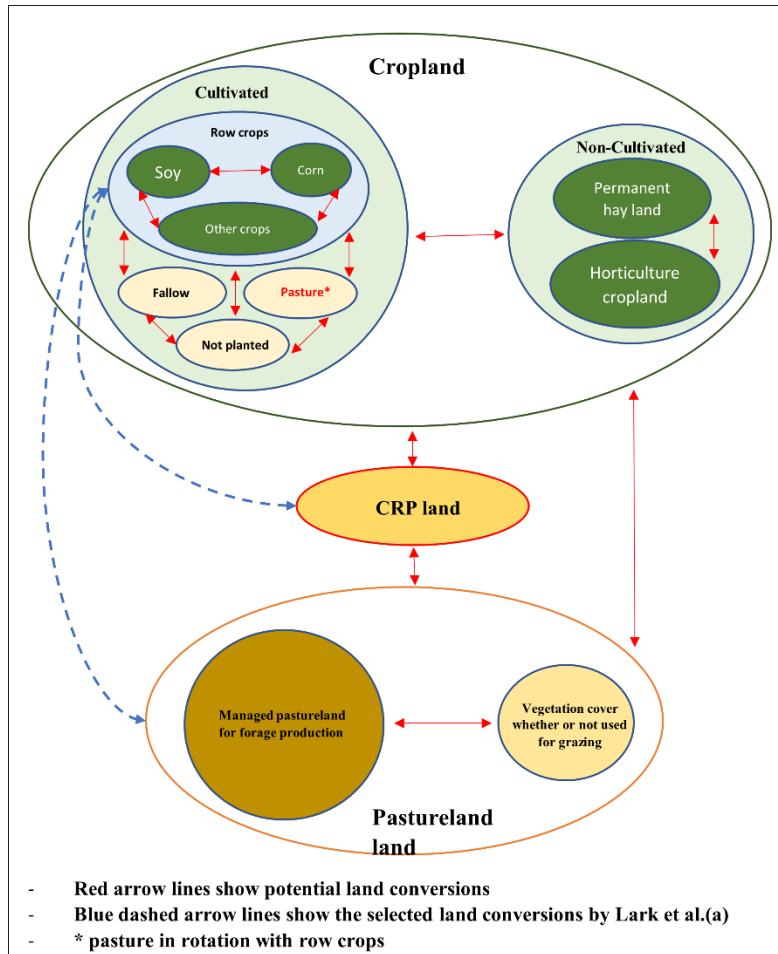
Cropland

Cultivated

Row crops

Soy

Corn

Other crops

Fallow

Pasture*

Not planted

Non-Cultivated

Permanent hay land

Horticulture cropland

CRP land

Managed pastureland for forage production

Vegetation cover whether or not used for grazing

Pastureland land

- Red arrow lines show potential land conversions
- Blue dashed arrow lines show the selected land conversions by Lark et al.(a)
- * pasture in rotation with row crops